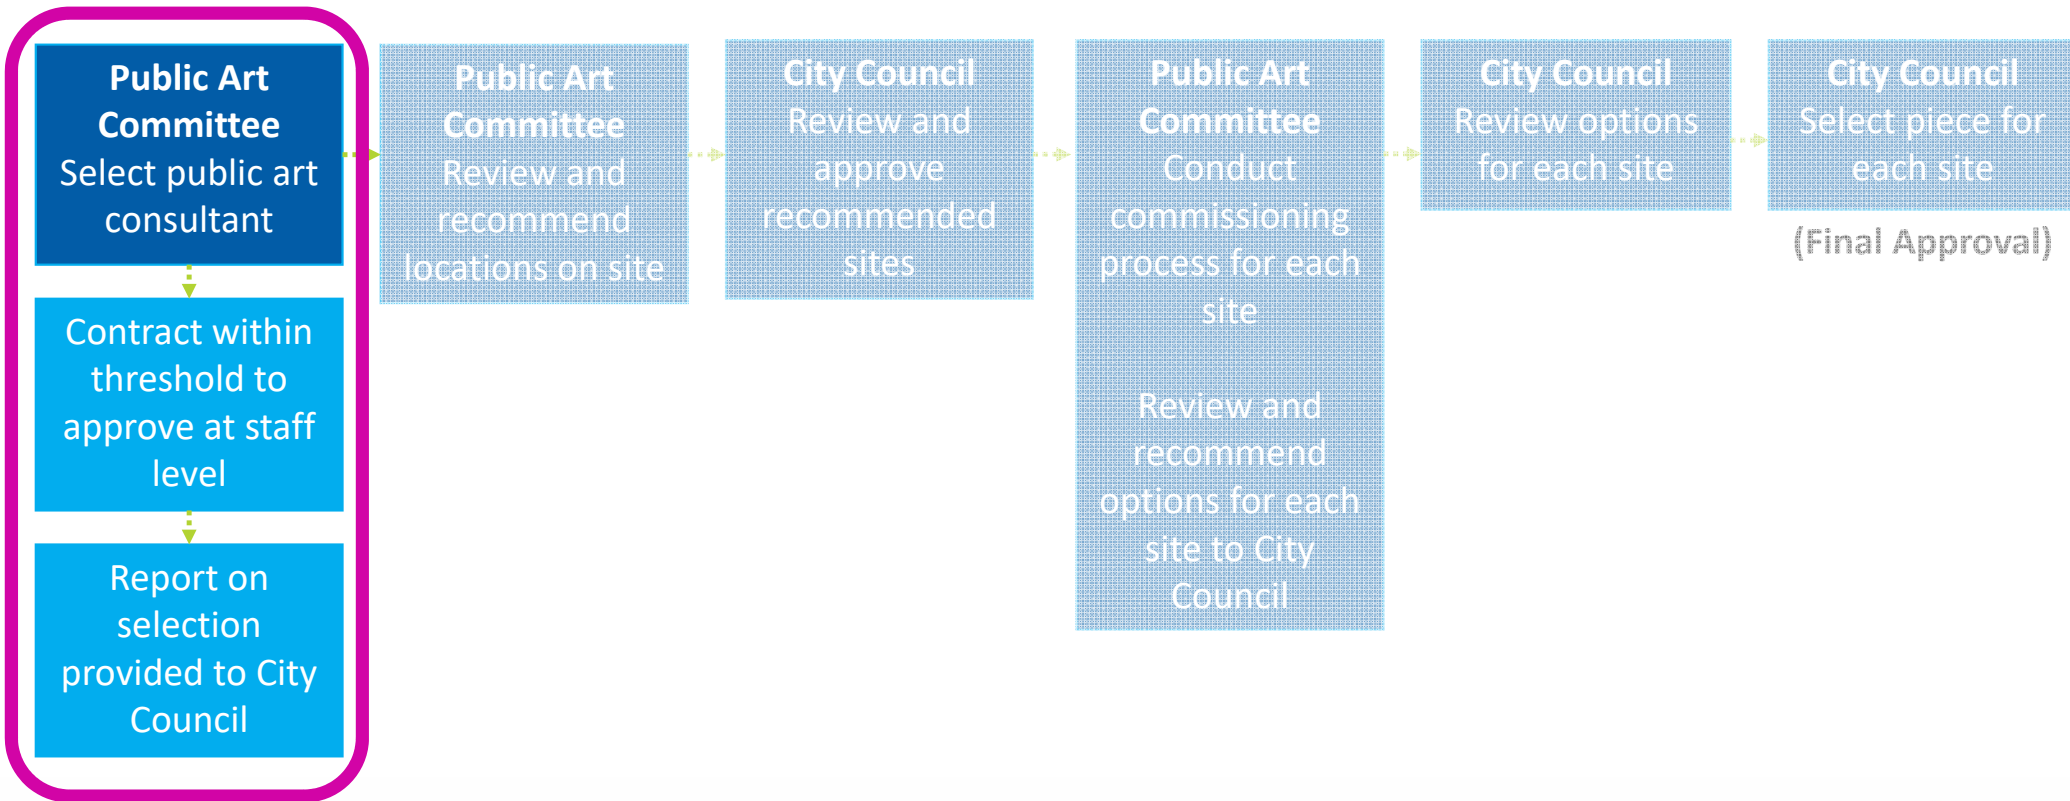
Public Art Committee
Select public art consultant

Contract within threshold to approve at staff level

Report on selection provided to City Council

Public Art Committee
Review and recommend locations on site

City Council
Review and approve recommended sites

Public Art Committee
Conduct commissioning process for each site

Review and recommend options for each site to City Council

City Council
Review options for each site

City Council
Select piece for each site

(Final Approval)